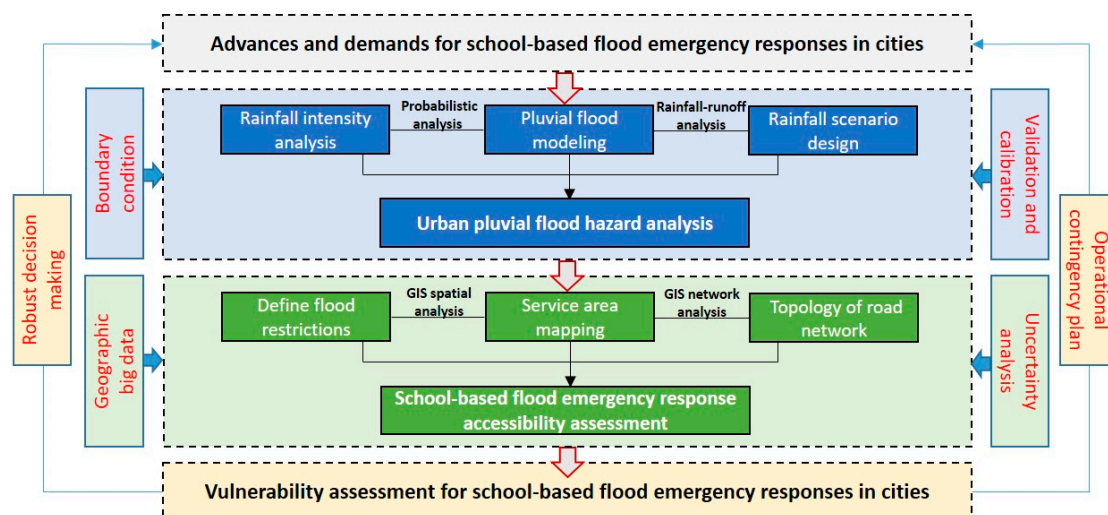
Advances and demands for school-based flood emergency responses in cities

Boundary condition

Rainfall intensity analysis

Probabilistic analysis

Pluvial flood modeling

Rainfall-runoff analysis

Rainfall scenario design

Validation and calibration

Urban pluvial flood hazard analysis

Robust decision making

Operational contingency plan

Geographic big data

Define flood restrictions

GIS spatial analysis

Service area mapping

GIS network analysis

Topology of road network

Uncertainty analysis

School-based flood emergency response accessibility assessment

Vulnerability assessment for school-based flood emergency responses in cities